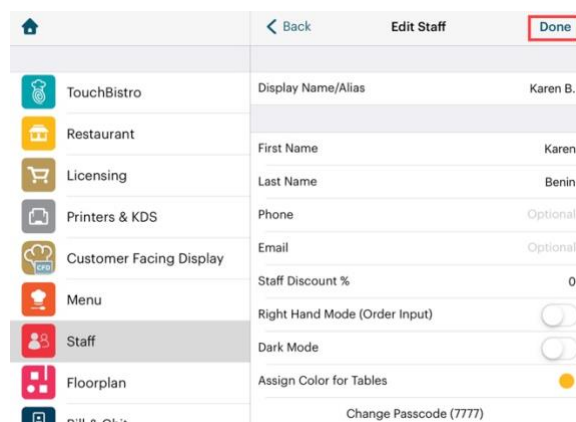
Back Edit Staff Done

TouchBistro
Restaurant
Licensing
Printers & KDS
Customer Facing Display
Menu
Staff
Floorplan
Bill & Chit

CFD

Display Name/Alias Karen B.

First Name Karen
Last Name Benin
Phone Optional
Email Optional
Staff Discount % 0
Right Hand Mode (Order Input)
Dark Mode
Assign Color for Tables

Change Passcode (7777)